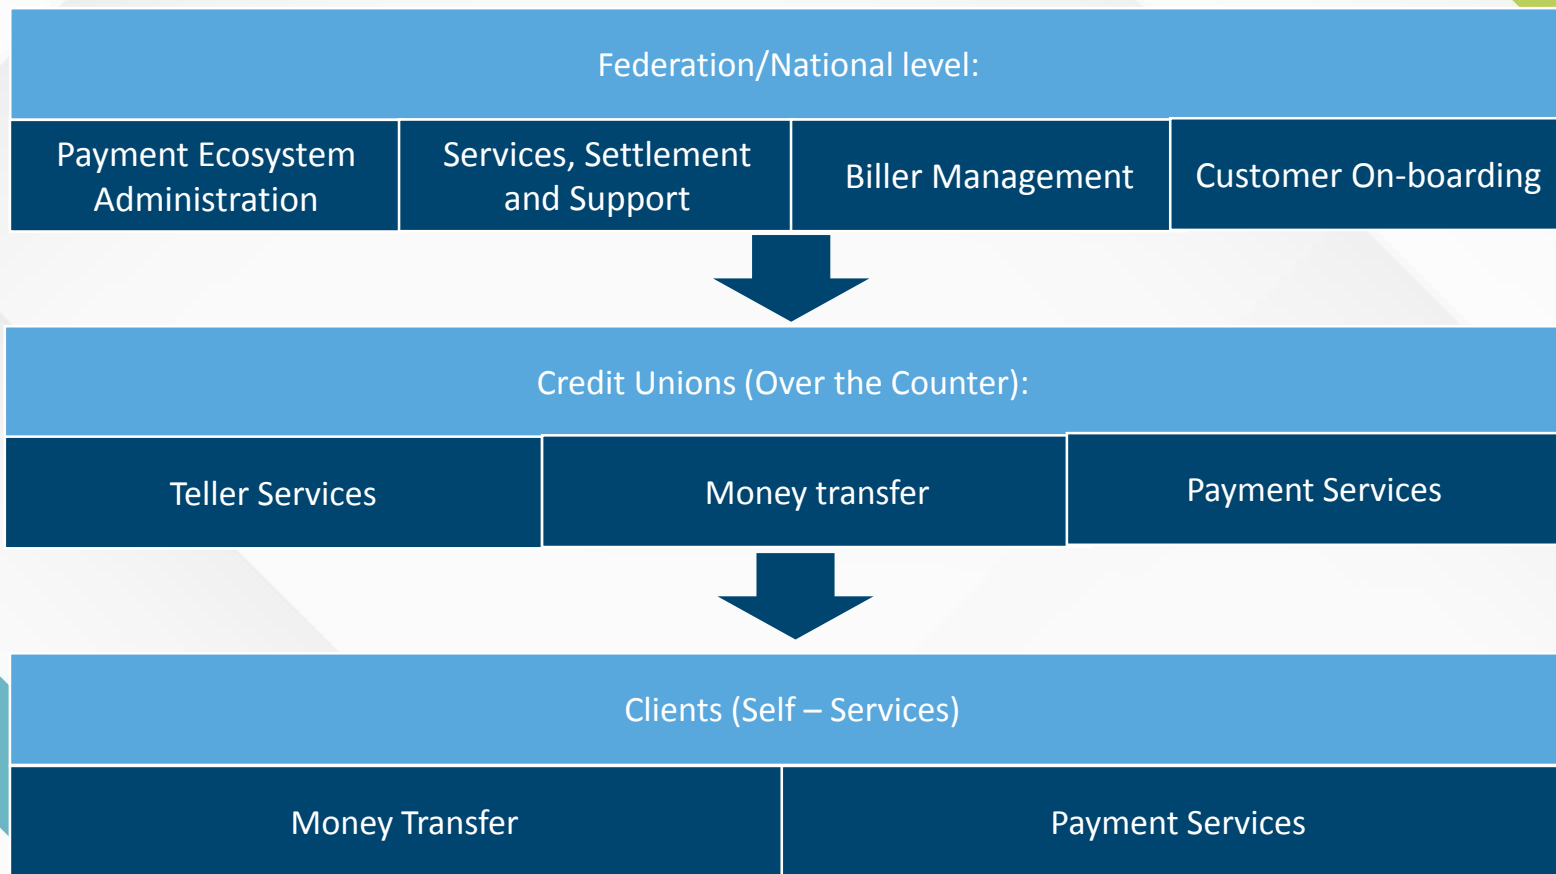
Federation/National level:

Payment Ecosystem Administration

Services, Settlement and Support

Biller Management

Customer On-boarding

Credit Unions (Over the Counter):

Teller Services

Money transfer

Payment Services

Clients (Self – Services)

Money Transfer

Payment Services